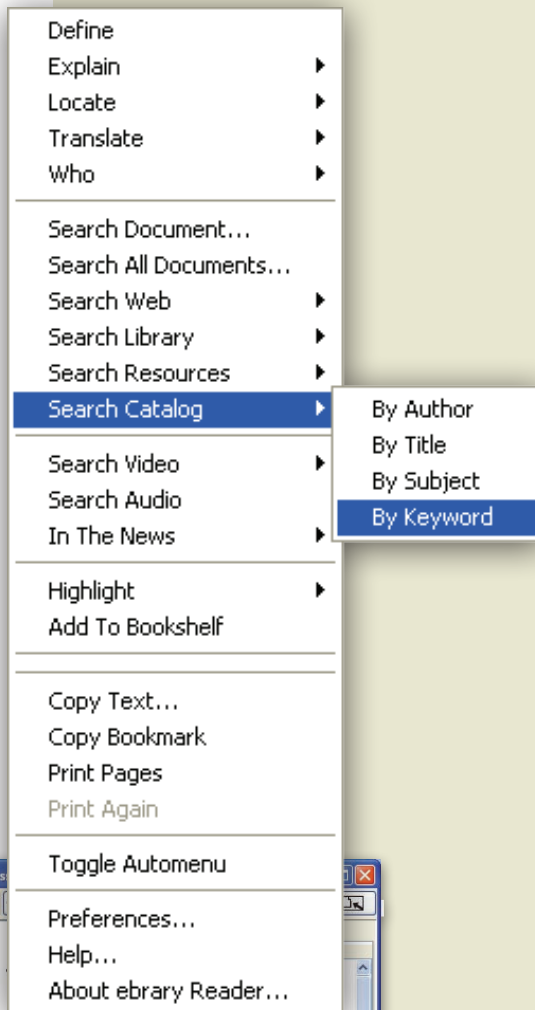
Define
Explain
Locate
Translate
Who

Search Document...
Search All Documents...
Search Web
Search Library
Search Resources
Search Catalog

By Author
By Title
By Subject
By Keyword

Search Video
Search Audio
In The News

Highlight
Add To Bookshelf

Copy Text...
Copy Bookmark
Print Pages
Print Again

Toggle Automenu

Preferences...
Help...
About ebrary Reader...